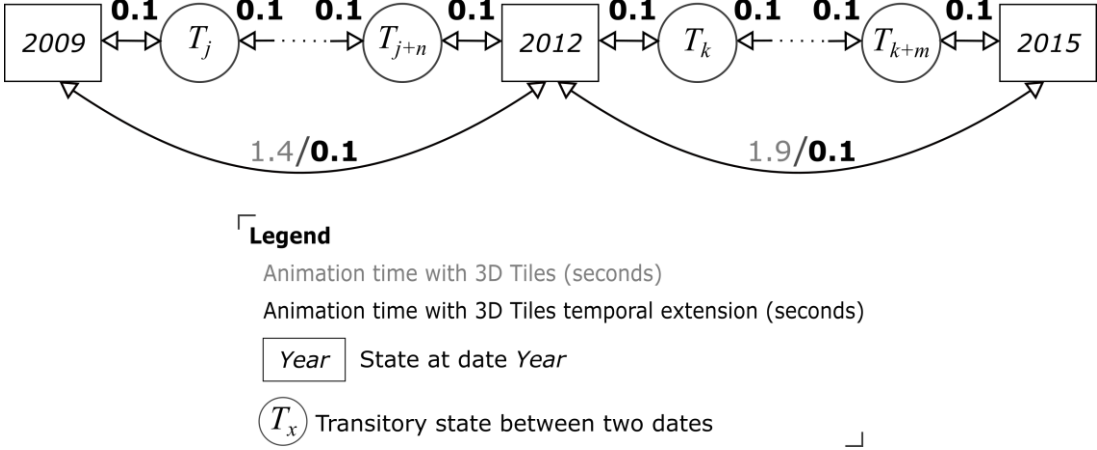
**0.1** **0.1** **0.1** **0.1** **0.1** **0.1** **0.1** **0.1**

*2009* $T_j$ $T_{j+n}$ *2012* $T_k$ $T_{k+m}$ *2015*

1.4/**0.1**

1.9/**0.1**

**Legend**

Animation time with 3D Tiles (seconds)

Animation time with 3D Tiles temporal extension (seconds)

*Year* State at date *Year*

$T_x$ Transitory state between two dates